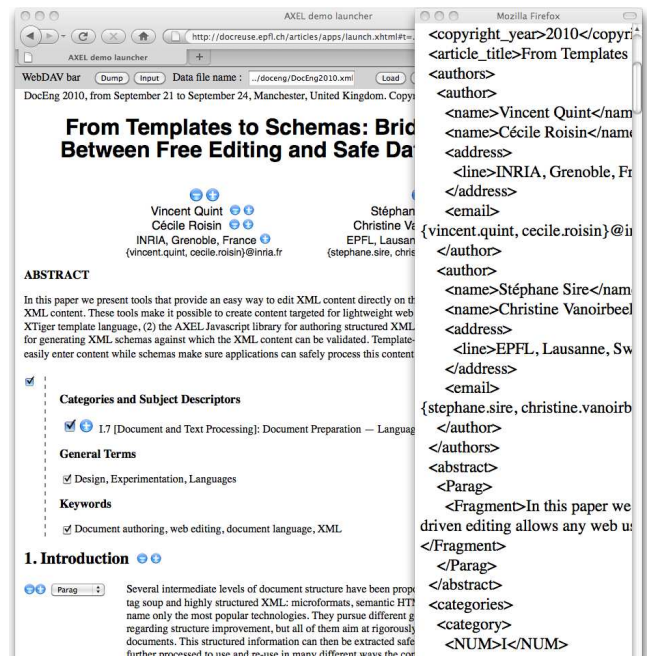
AXEL demo launcher

http://docreuse.epfl.ch/articles/apps/launch.xhtml#t=...

AXEL demo launcher

WebDAV bar Dump Input Data file name : .../doceng/DocEng2010.xml Load

DocEng 2010, from September 21 to September 24, Manchester, United Kingdom. Copy

From Templates to Schemas: Brid Between Free Editing and Safe Da

Vincent Quint
Cécile Roisin
INRIA, Grenoble, France
{vincent.quint, cecile.roisin}@inria.fr

Stéphan
Christine Va
EPFL, Lausan
{stephane.sire, chris

ABSTRACT

In this paper we present tools that provide an easy way to edit XML content directly on th XML content. These tools make it possible to create content targeted for lightweight web XTiger template language, (2) the AXEL Javascript library for authoring structured XML for generating XML schemas against which the XML content can be validated. Template- easily enter content while schemas make sure applications can safely process this content

Categories and Subject Descriptors

I.7 [Document and Text Processing]: Document Preparation — Langua

General Terms

Design, Experimentation, Languages

Keywords

Document authoring, web editing, document language, XML

1. Introduction

Parag

Several intermediate levels of document structure have been prop tag soup and highly structured XML: microformats, semantic HTM name only the most popular technologies. They pursue different g regarding structure improvement, but all of them aim at rigorously documents. This structured information can then be extracted safe further processed to use and re-use in many different ways the co

Mozilla Firefox

<copyright_year>2010</copyri
<article_title>From Templates
<authors>
<author>
<name>Vincent Quint</nam
<name>Cécile Roisin</name
<address>
<line>INRIA, Grenoble, Fr
</address>
<email>
{vincent.quint, cecile.roisin}@i
</author>
<author>
<name>Stéphane Sire</nam
<name>Christine Vanoirbeel
<address>
<line>EPFL, Lausanne, Sw
</address>
<email>
{stephane.sire, christine.vanoirb
</author>
</authors>
<abstract>
<Parag>
<Fragment>In this paper we
driven editing allows any web u
</Fragment>
</Parag>
</abstract>
<categories>
<category>
<NUM>I</NUM>